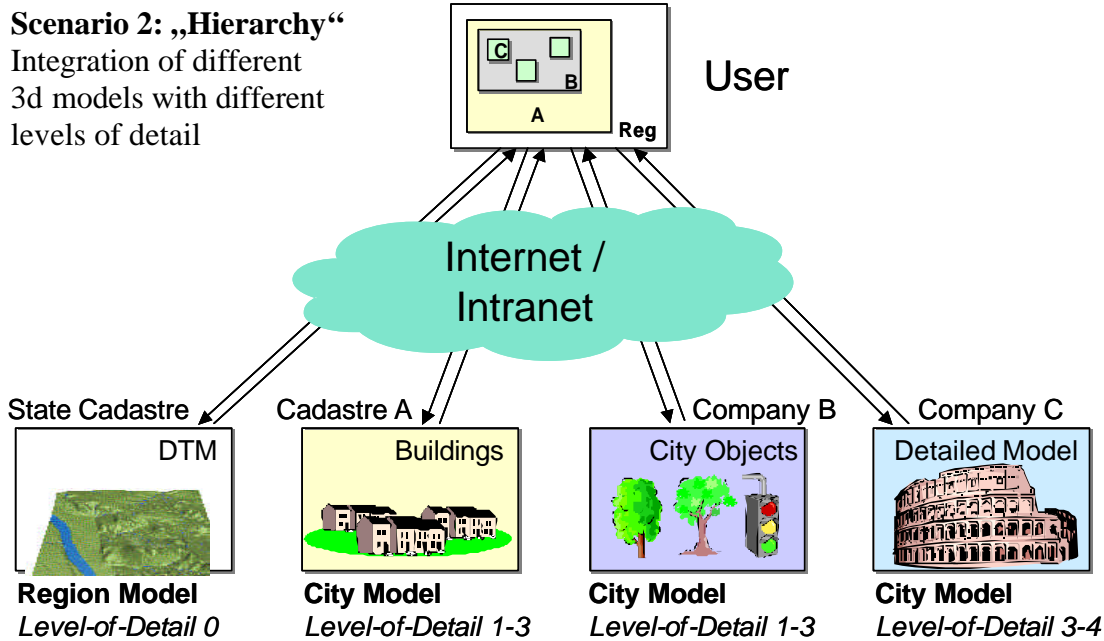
Scenario 2: „Hierarchy“
Integration of different 3d models with different levels of detail

C
B
A
Reg

User

Internet / Intranet

State Cadastre
DTM
Region Model
Level-of-Detail 0

Cadastre A
Buildings
City Model
Level-of-Detail 1-3

Company B
City Objects
City Model
Level-of-Detail 1-3

Company C
Detailed Model
City Model
Level-of-Detail 3-4